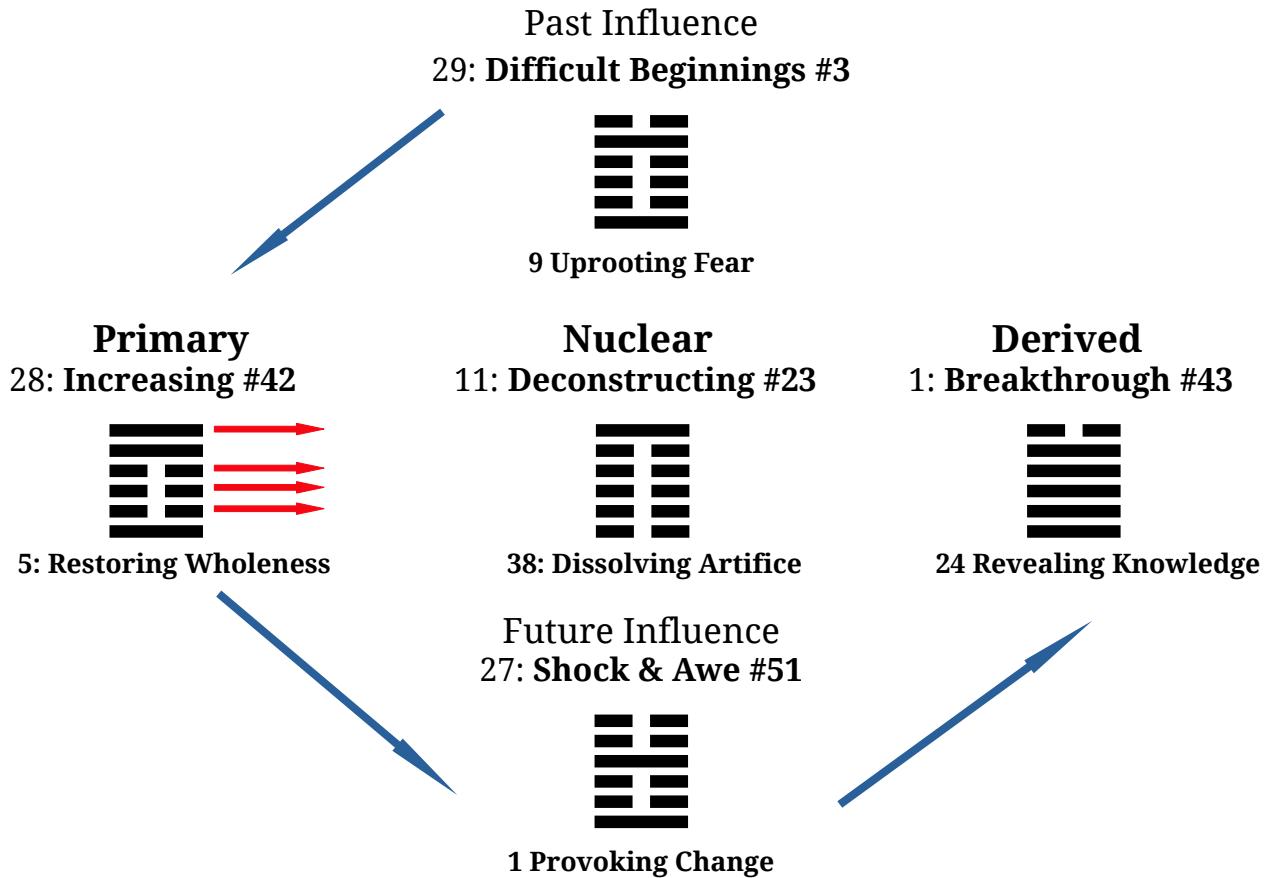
Past Influence
29: **Difficult Beginnings #3**

9 Uprooting Fear

**Primary**
28: **Increasing #42**

5: Restoring Wholeness

**Nuclear**
11: **Deconstructing #23**

38: Dissolving Artifice

**Derived**
1: **Breakthrough #43**

24 Revealing Knowledge

Future Influence
27: **Shock & Awe #51**

1 Provoking Change